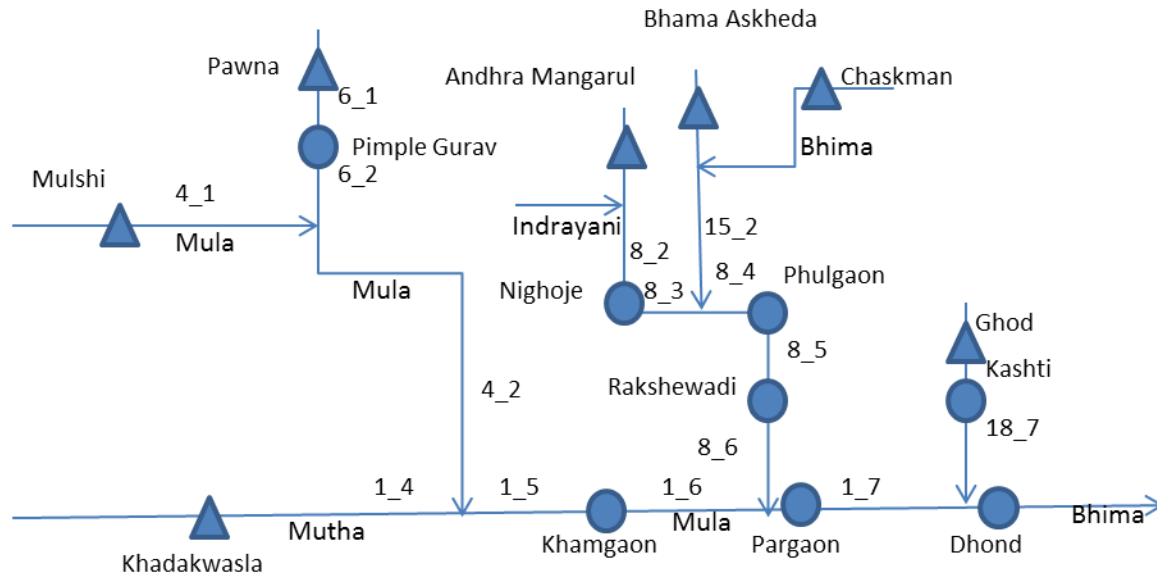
Bhama Askheda

Pawna

Andhra Mangarul

Chaskman

6_1

Pimple Gurav

Bhima

6_2

Mulshi

4_1

Mula

Indrayani

15_2

8_2

8_4

Phulgaon

Nighoje

8_3

Mula

Ghod

8_5

Kashti

Rakshewadi

4_2

18_7

8_6

1_4

1_5

1_6

1_7

Bhima

Mutha

Mula

Khamgaon

Pargaon

Dhond

Khadakwasla